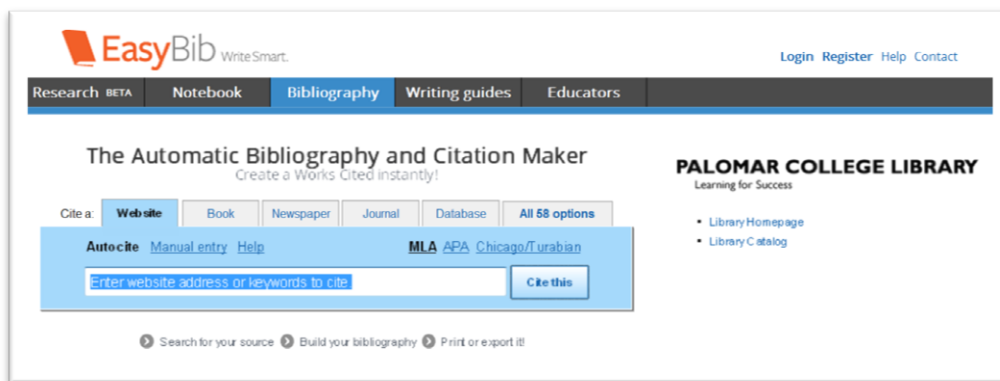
EasyBib WriteSmart.

Login Register Help Contact

Research BETA | Notebook | Bibliography | Writing guides | Educators

The Automatic Bibliography and Citation Maker
Create a Works Cited instantly!

Cite a: Website | Book | Newspaper | Journal | Database | All 58 options

Autocite Manual entry Help MLA APA Chicago/Turabian

Enter website address or keywords to cite

Cite this

Search for your source Build your bibliography Print or export it!

PALOMAR COLLEGE LIBRARY
Learning for Success

• Library Homepage
• Library Catalog